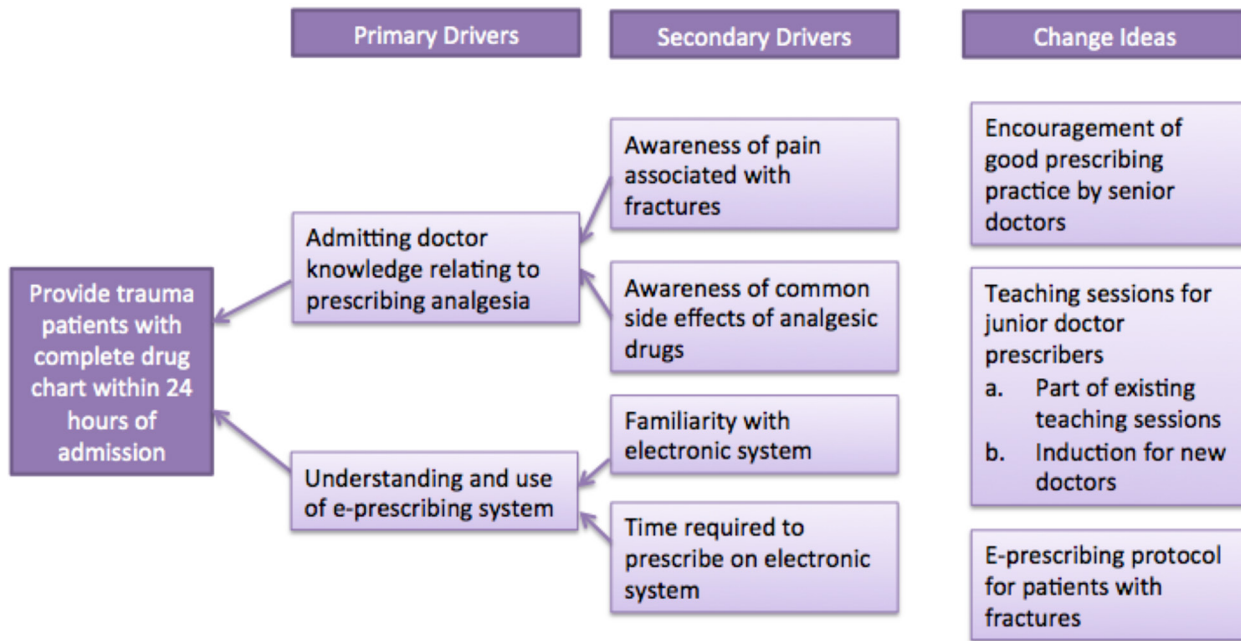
Primary Drivers

Secondary Drivers

Change Ideas

Provide trauma patients with complete drug chart within 24 hours of admission

Admitting doctor knowledge relating to prescribing analgesia

Understanding and use of e-prescribing system

Awareness of pain associated with fractures

Awareness of common side effects of analgesic drugs

Familiarity with electronic system

Time required to prescribe on electronic system

Encouragement of good prescribing practice by senior doctors

Teaching sessions for junior doctor prescribers
a. Part of existing teaching sessions
b. Induction for new doctors

E-prescribing protocol for patients with fractures